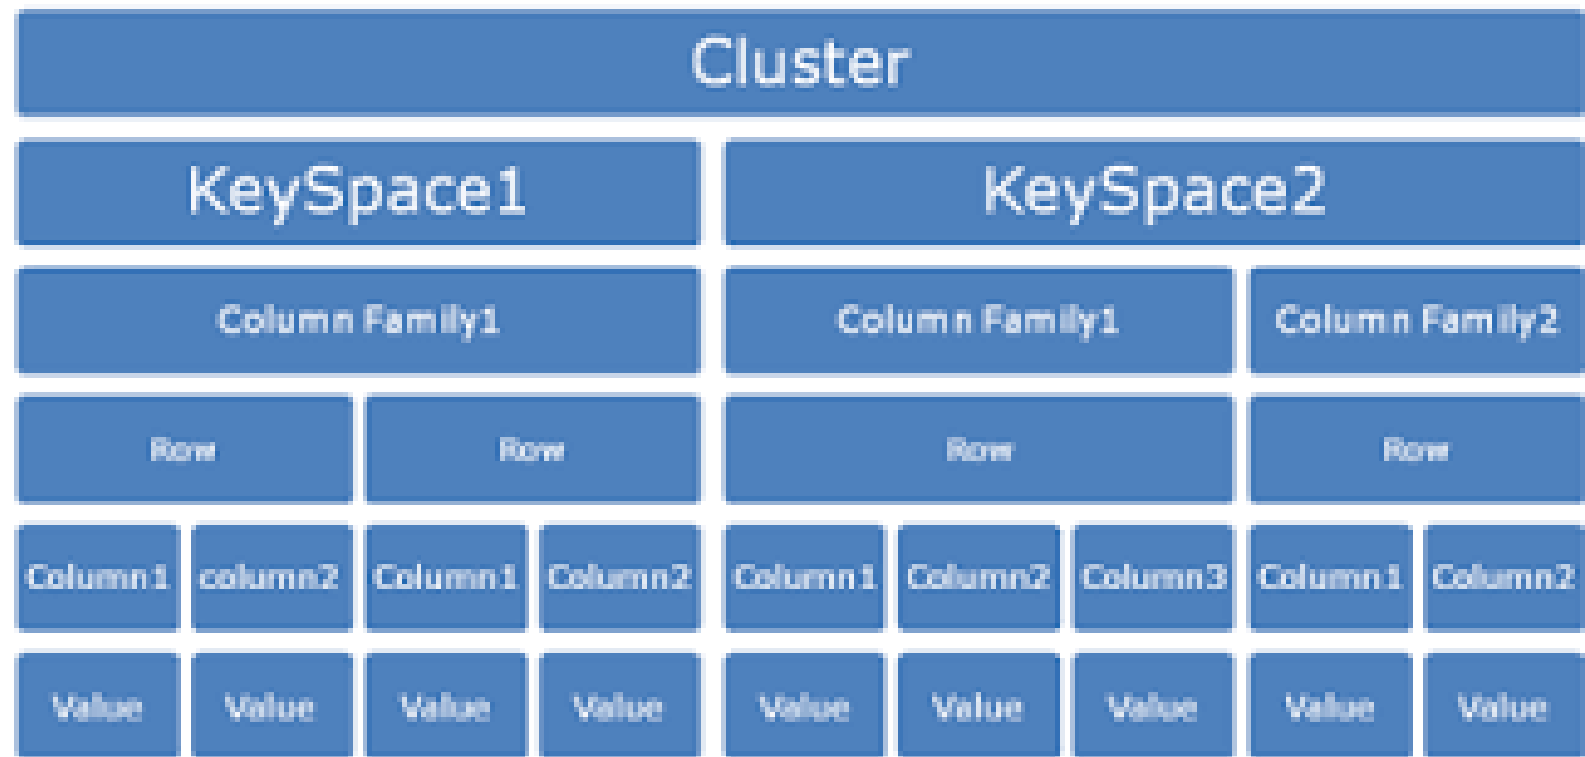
Cluster

KeySpace1

KeySpace2

Column Family1

Column Family1

Column Family2

Row

Row

Row

Row

Column1

column2

Column1

Column2

Column1

Column2

Column3

Column1

Column2

Value

Value

Value

Value

Value

Value

Value

Value

Value